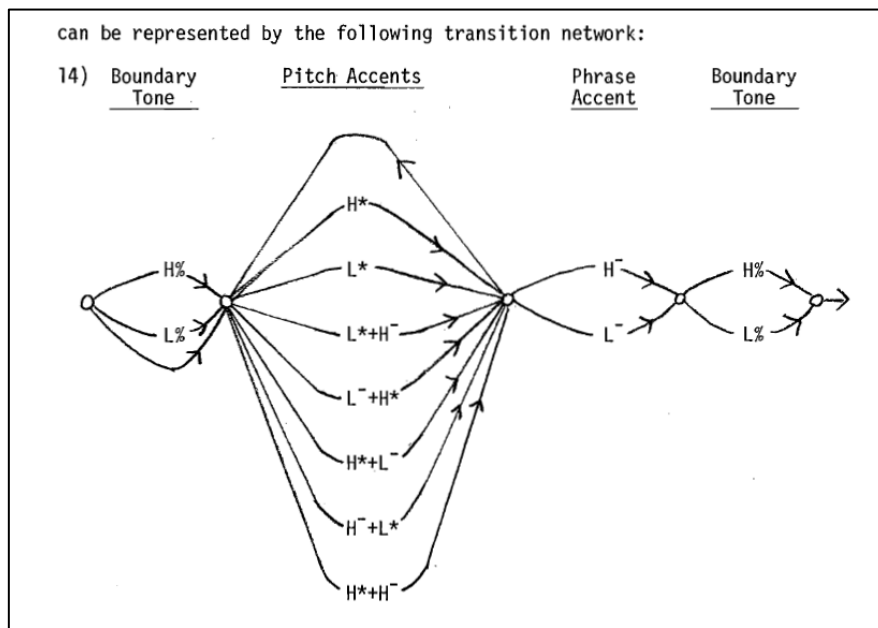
can be represented by the following transition network:

14) Boundary Tone

Pitch Accents

Phrase Accent

Boundary Tone

H%

L%

H*

L*

L*+H$^-$

L$^-$+H*

H*+L$^-$

H$^-$+L*

H*+H$^-$

H$^-$

L$^-$

H%

L%